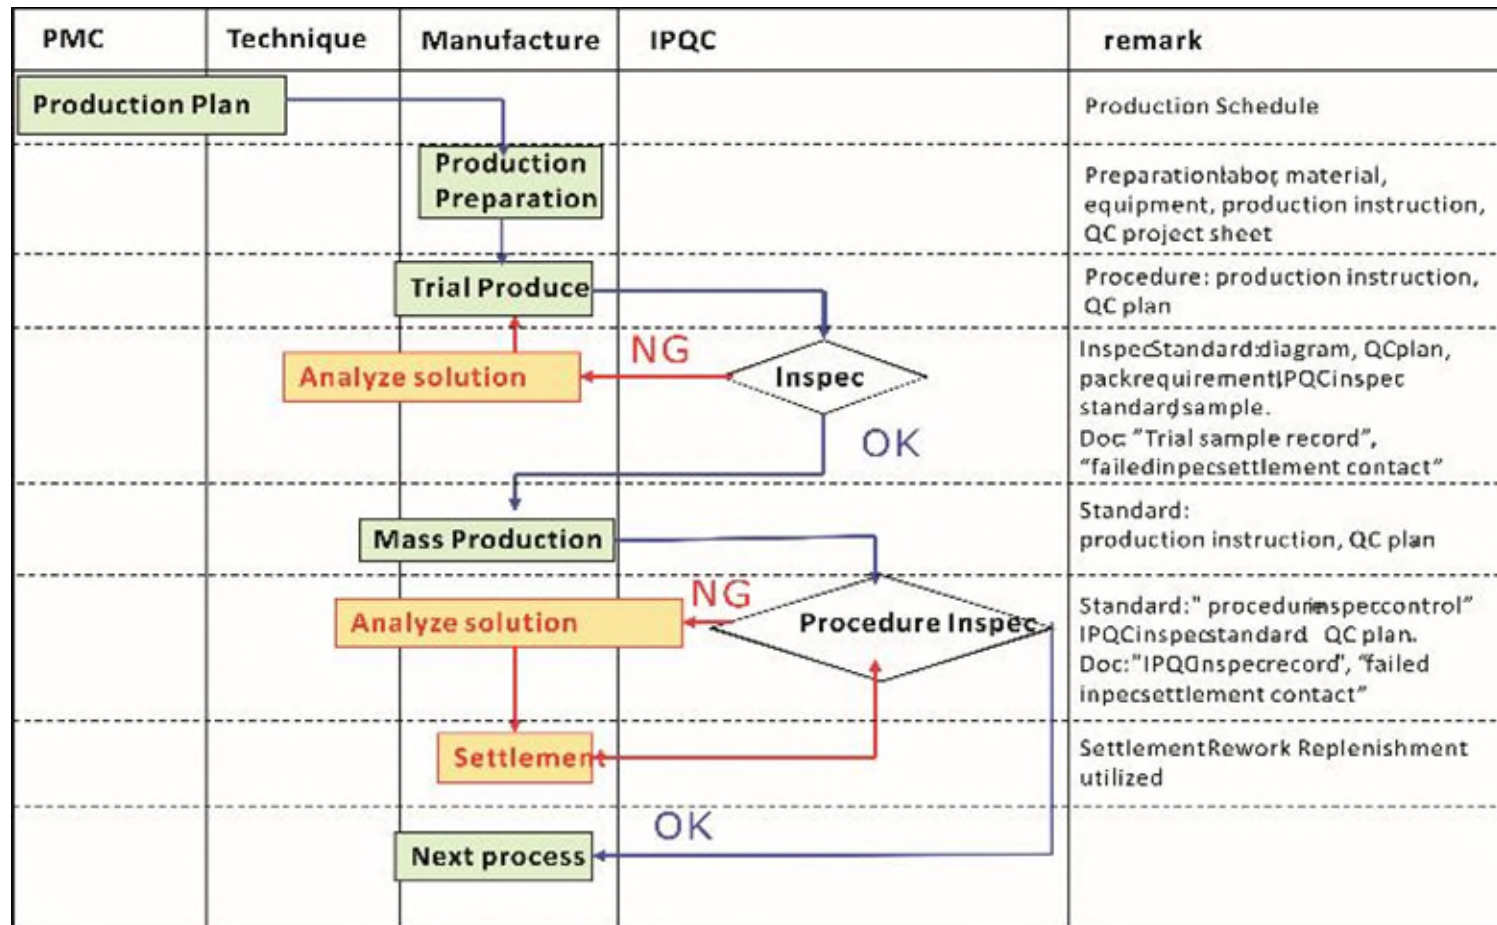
PMC

Technique

Manufacture

IPQC

remark

Production Plan

Production Schedule

Production Preparation

Preparationlabor, material, equipment, production instruction, QC project sheet

Trial Produce

Procedure: production instruction, QC plan

Analyze solution

NG

Inspec

OK

InspecStandard:diagram, QCplan, packrequirementIPQCinspec standard, sample. Doc "Trial sample record", "failedinpecsettlement contact"

Mass Production

Standard: production instruction, QC plan

Analyze solution

NG

Procedure Inspec

Standard:" procedureinspeccontrol" IPQCinspecstandard QC plan. Doc:"IPQCinspecrecord", "failed inpecsettlement contact"

Settlement

SettlementRework Replenishment utilized

OK

Next process